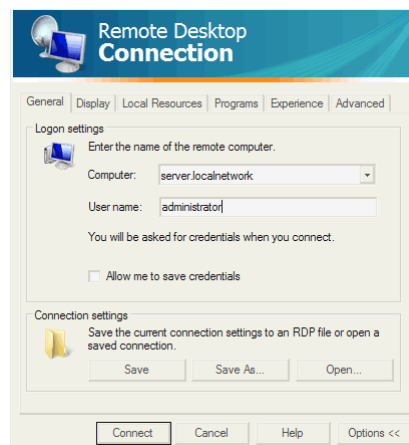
Remote Desktop
Connection

General | Display | Local Resources | Programs | Experience | Advanced

Logon settings

Enter the name of the remote computer.

Computer: server.localnetwork

User name: administrator

You will be asked for credentials when you connect.

Allow me to save credentials

Connection settings

Save the current connection settings to an RDP file or open a saved connection.

Save | Save As... | Open...

Connect | Cancel | Help | Options <<